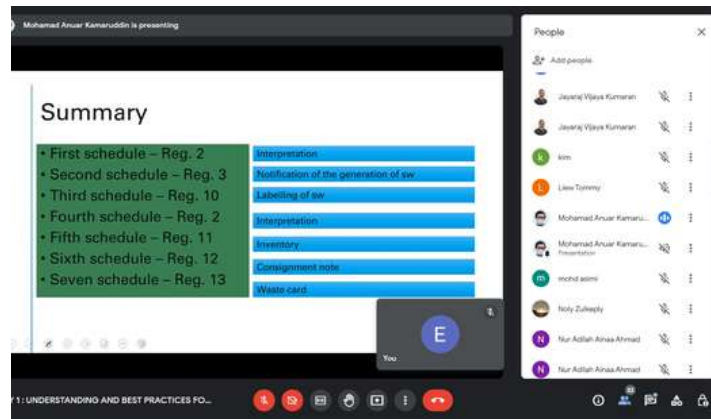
Mohamad Anuar Kamaruddin is presenting

Summary

• First schedule – Reg. 2
• Second schedule – Reg. 3
• Third schedule – Reg. 10
• Fourth schedule – Reg. 2
• Fifth schedule – Reg. 11
• Sixth schedule – Reg. 12
• Seven schedule – Reg. 13

Interpretation
Notification of the generation of sw
Labelling of sw
Interpretation
Inventory
Consignment note
Waste card

E
You

People
Add people
Jayaraj Vijaya Kumaran
Jayaraj Vijaya Kumaran
kim
Liew Tommy
Mohamad Anuar Kamaru...
Mohamad Anuar Kamaru...
Presentation
mohd asimi
Noly Zulkeply
Nur Adilah Ainaa Ahmad
Nur Adilah Ainaa Ahmad

Y 1 : UNDERSTANDING AND BEST PRACTICES FO...